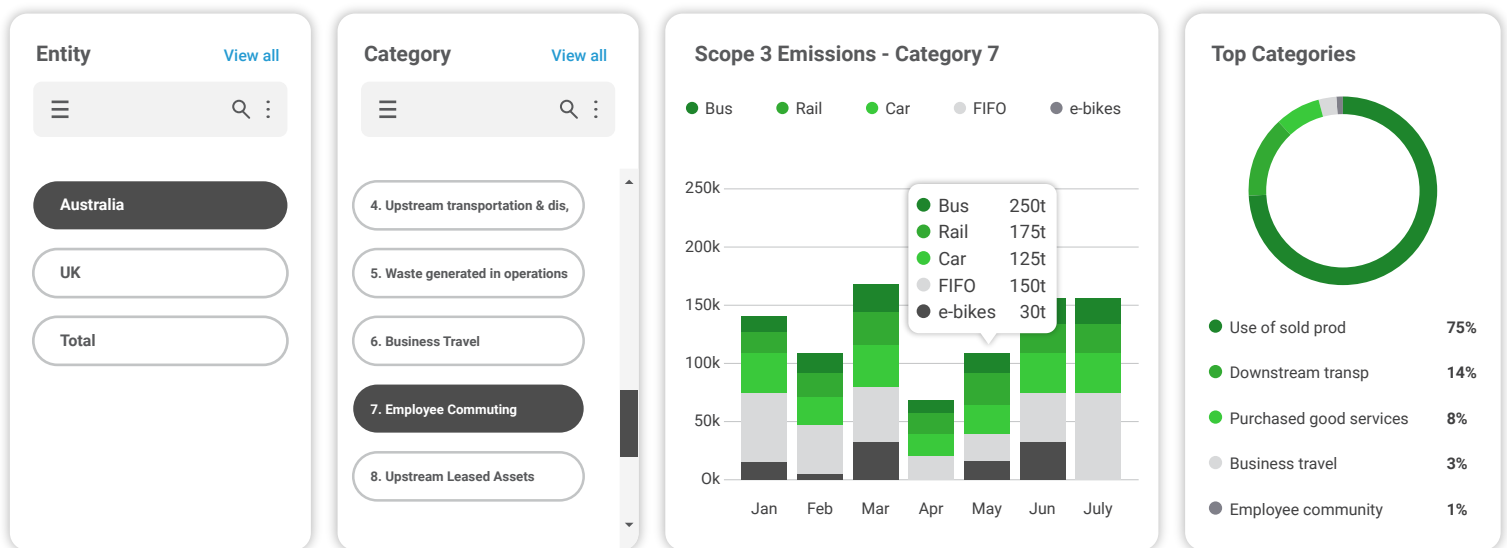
Entity View all

Australia

UK

Total

Category View all

4. Upstream transportation & dis,

5. Waste generated in operations

6. Business Travel

7. Employee Commuting

8. Upstream Leased Assets

Scope 3 Emissions - Category 7

Bus Rail Car FIFO e-bikes

250k
200k
150k
100k
50k
0k

Jan Feb Mar Apr May Jun July

| | |
|---|---|
| Bus | 250t |
| Rail | 175t |
| Car | 125t |
| FIFO | 150t |
| e-bikes | 30t |

Top Categories

| | |
|---|---|
| Use of sold prod | 75% |
| Downstream transp | 14% |
| Purchased good services | 8% |
| Business travel | 3% |
| Employee community | 1% |